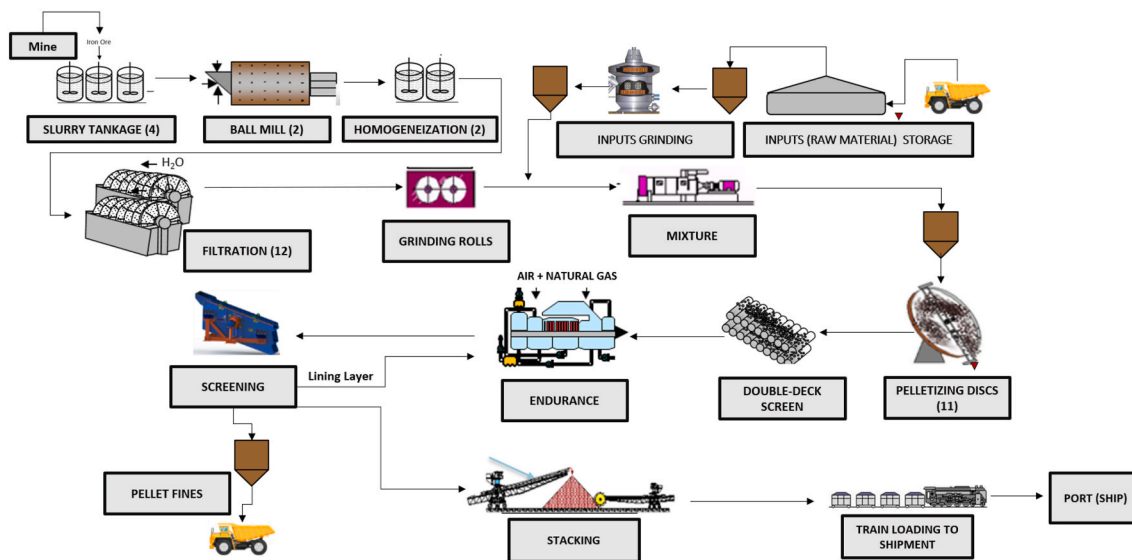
Mine

Iron Ore

SLURRY TANKAGE (4)

BALL MILL (2)

HOMOGENEIZATION (2)

INPUTS GRINDING

INPUTS (RAW MATERIAL) STORAGE

$H_2O$

FILTRATION (12)

GRINDING ROLLS

MIXTURE

AIR + NATURAL GAS

SCREENING

Lining Layer

ENDURANCE

DOUBLE-DECK SCREEN

PELLETIZING DISCS (11)

PELLET FINES

STACKING

TRAIN LOADING TO SHIPMENT

PORT (SHIP)